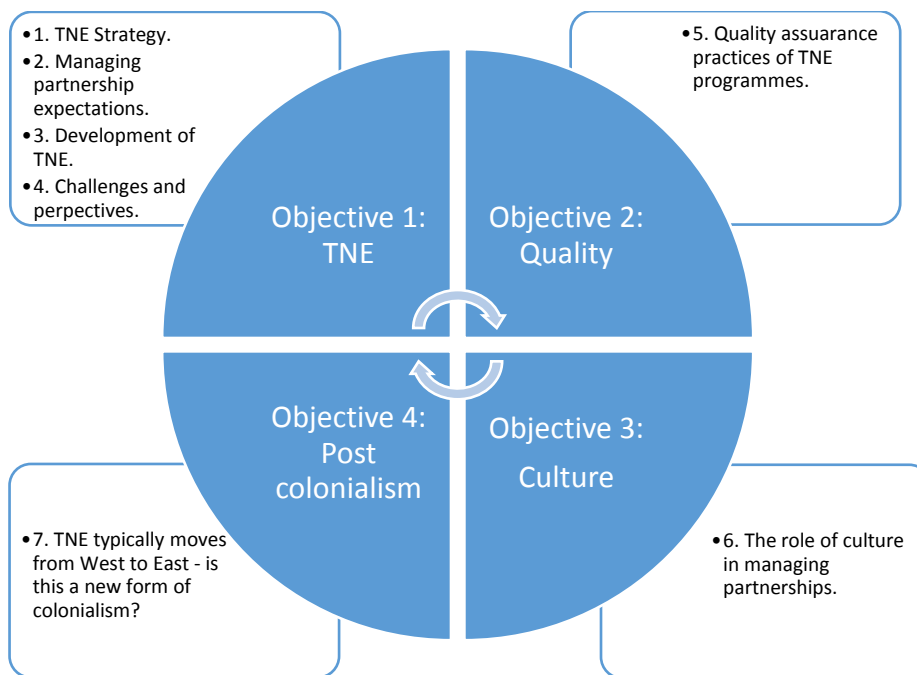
• 1. TNE Strategy.
• 2. Managing partnership expectations.
• 3. Development of TNE.
• 4. Challenges and perpectives.

• 5. Quality assuarance practices of TNE programmes.

Objective 1: TNE

Objective 2: Quality

Objective 4: Post colonialism

Objective 3: Culture

• 7. TNE typically moves from West to East - is this a new form of colonialism?

• 6. The role of culture in managing partnerships.